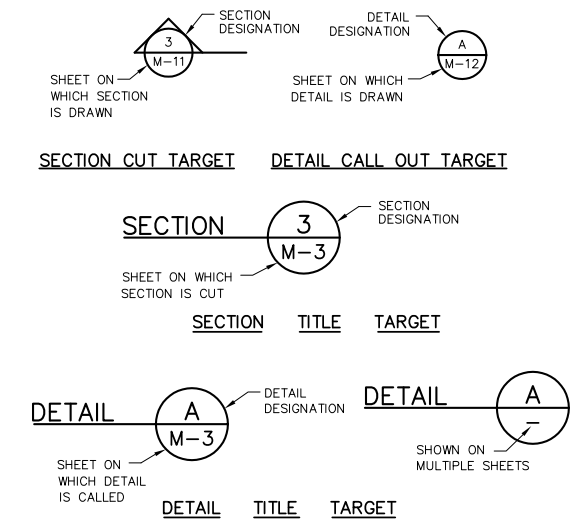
SECTION DESIGNATION

3
M-11

SHEET ON WHICH SECTION IS DRAWN

DETAIL DESIGNATION

A
M-12

SHEET ON WHICH DETAIL IS DRAWN

SECTION CUT TARGET

DETAIL CALL OUT TARGET

SECTION

3
M-3

SECTION DESIGNATION

SHEET ON WHICH SECTION IS CUT

SECTION TITLE TARGET

DETAIL

A
M-3

DETAIL DESIGNATION

SHEET ON WHICH DETAIL IS CALLED

DETAIL

A
–

SHOWN ON MULTIPLE SHEETS

DETAIL TITLE TARGET